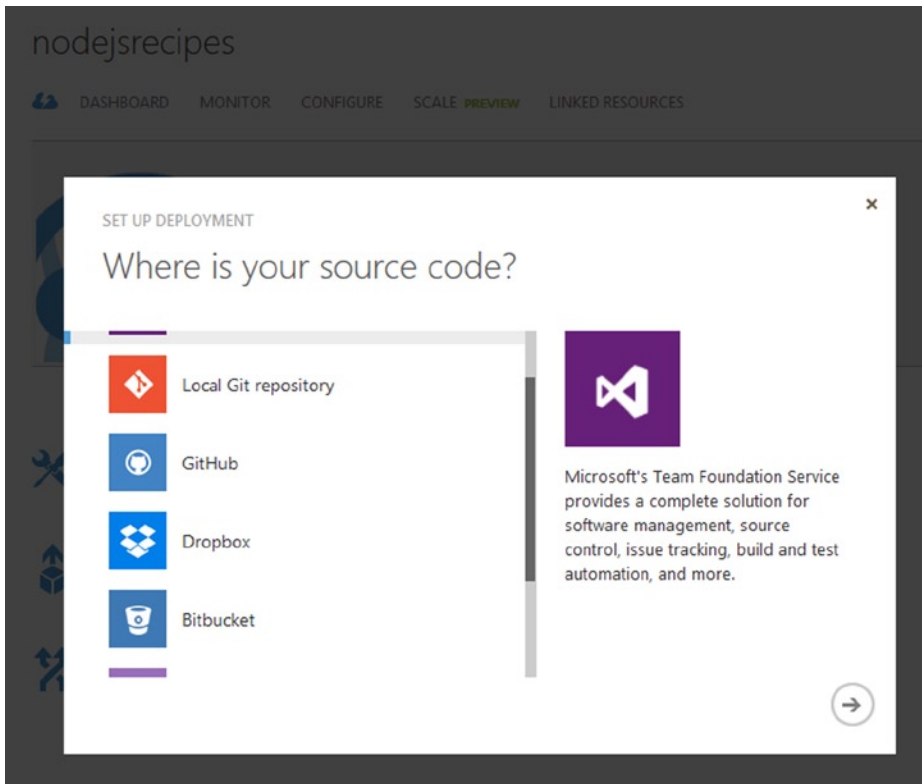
nodejsrecipes

DASHBOARD MONITOR CONFIGURE SCALE PREVIEW LINKED RESOURCES

SET UP DEPLOYMENT

×

Where is your source code?

Local Git repository

GitHub

Dropbox

Bitbucket

Microsoft's Team Foundation Service provides a complete solution for software management, source control, issue tracking, build and test automation, and more.